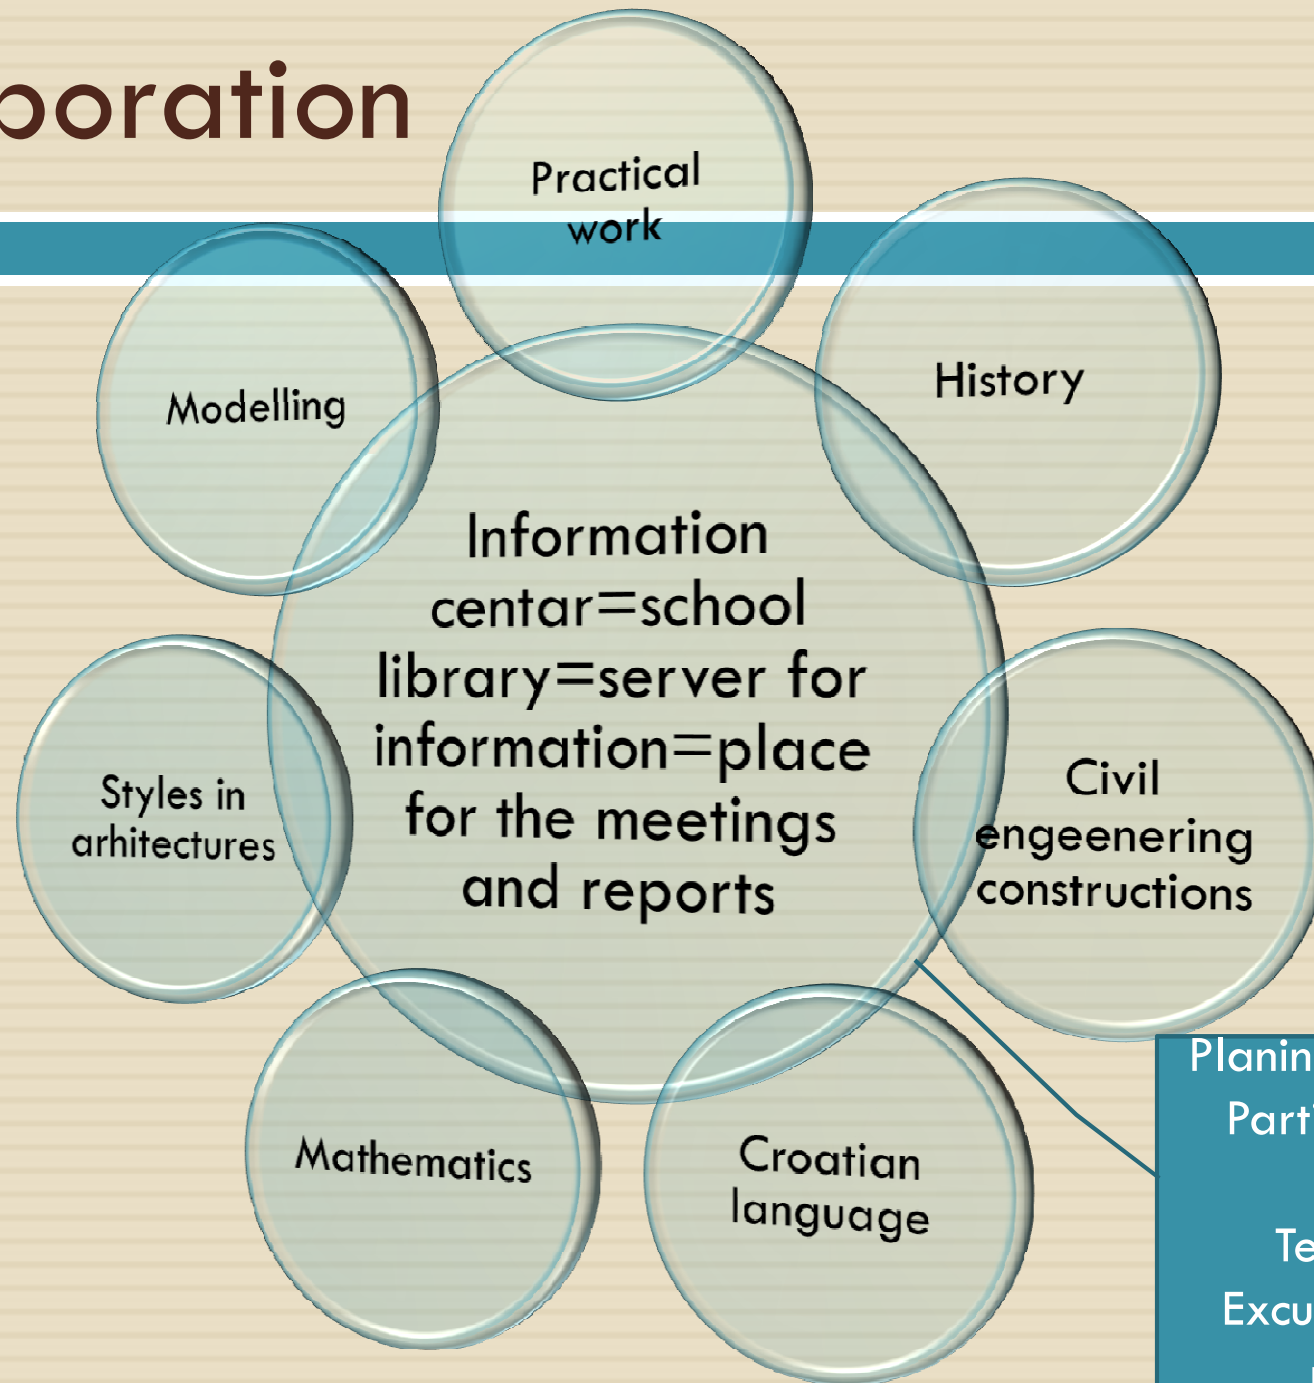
ooration

Practical work

History

Modelling

Information centar=school library=server for information=place for the meetings and reports

Styles in arhitectures

Civil engeenering constructions

Mathematics

Croatian language

Planin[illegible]
Part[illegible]

Te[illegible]
Excu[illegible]